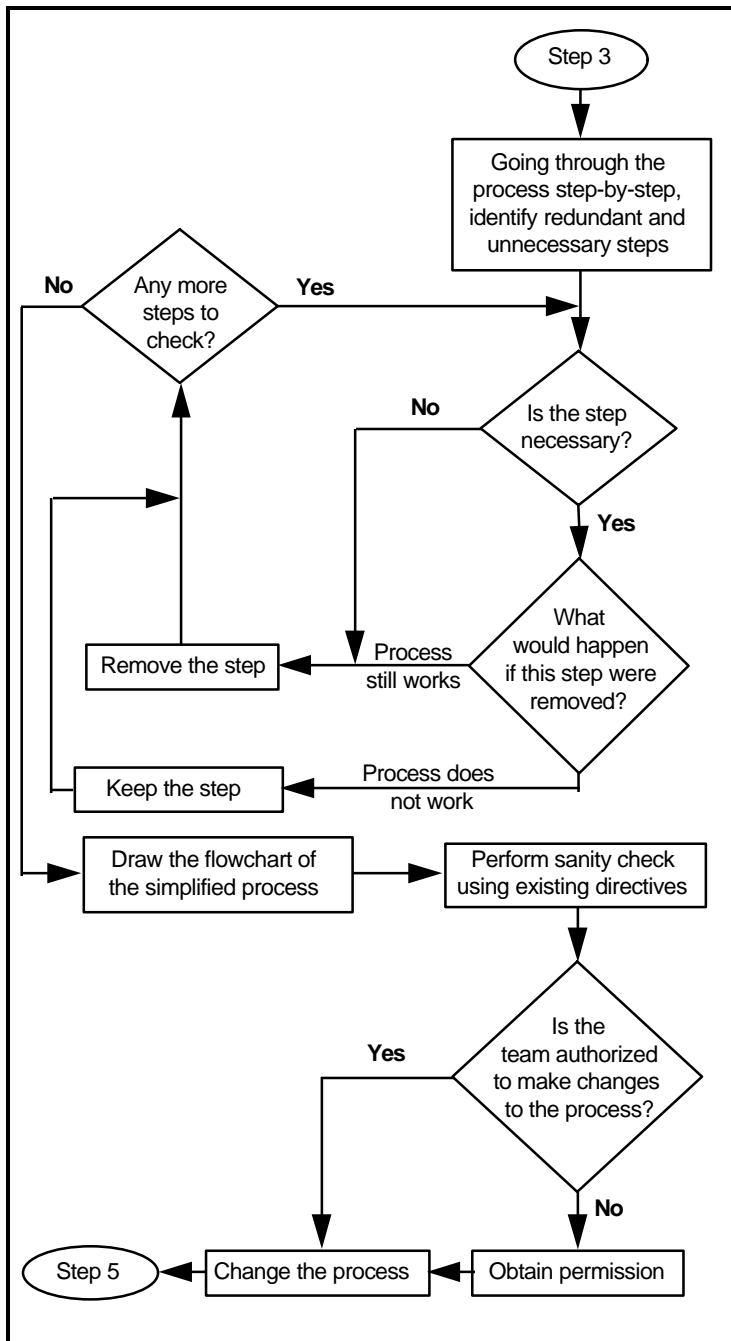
Step 3

Going through the process step-by-step, identify redundant and unnecessary steps

No

Any more steps to check?

Yes

No

Is the step necessary?

Yes

What would happen if this step were removed?

Process still works

Remove the step

Keep the step

Process does not work

Draw the flowchart of the simplified process

Perform sanity check using existing directives

Is the team authorized to make changes to the process?

Yes

No

Step 5

Change the process

Obtain permission